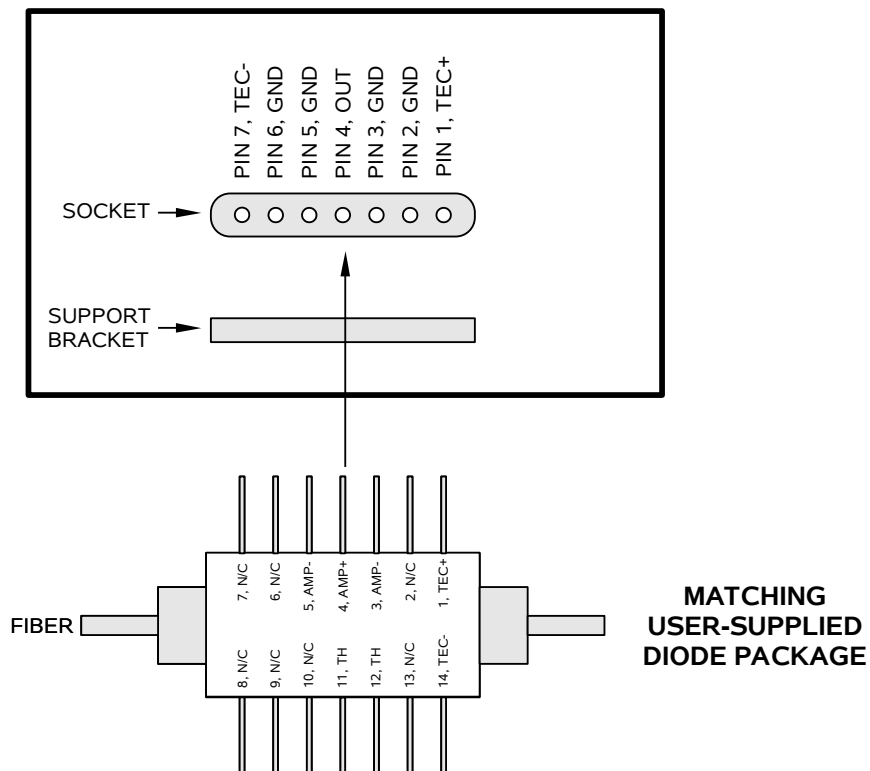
PIN 7, TEC-
PIN 6, GND
PIN 5, GND
PIN 4, OUT
PIN 3, GND
PIN 2, GND
PIN 1, TEC+

SOCKET

SUPPORT BRACKET

7, N/C
6, N/C
5, AMP-
4, AMP+
3, AMP-
2, N/C
1, TEC+

FIBER

8, N/C
9, N/C
10, N/C
11, TH
12, TH
13, N/C
14, TEC-

MATCHING USER-SUPPLIED DIODE PACKAGE